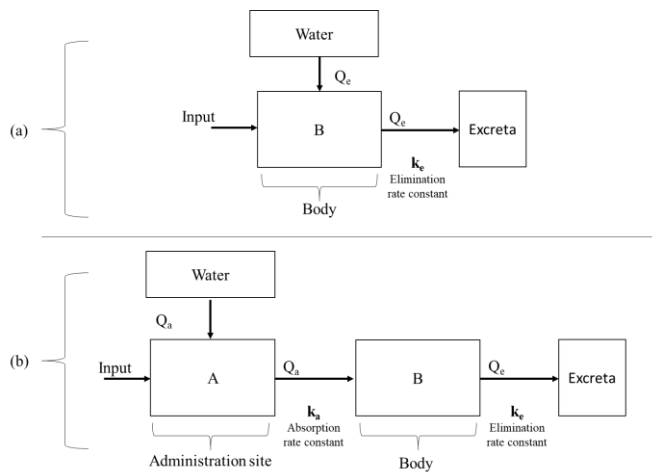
(a)

Water

$Q_e$

Input

B

$Q_e$

Excreta

$\mathbf{k_e}$
Elimination rate constant

Body

(b)

Water

$Q_a$

Input

A

$Q_a$

$\mathbf{k_a}$
Absorption rate constant

B

$Q_e$

Excreta

$\mathbf{k_e}$
Elimination rate constant

Administration site

Body